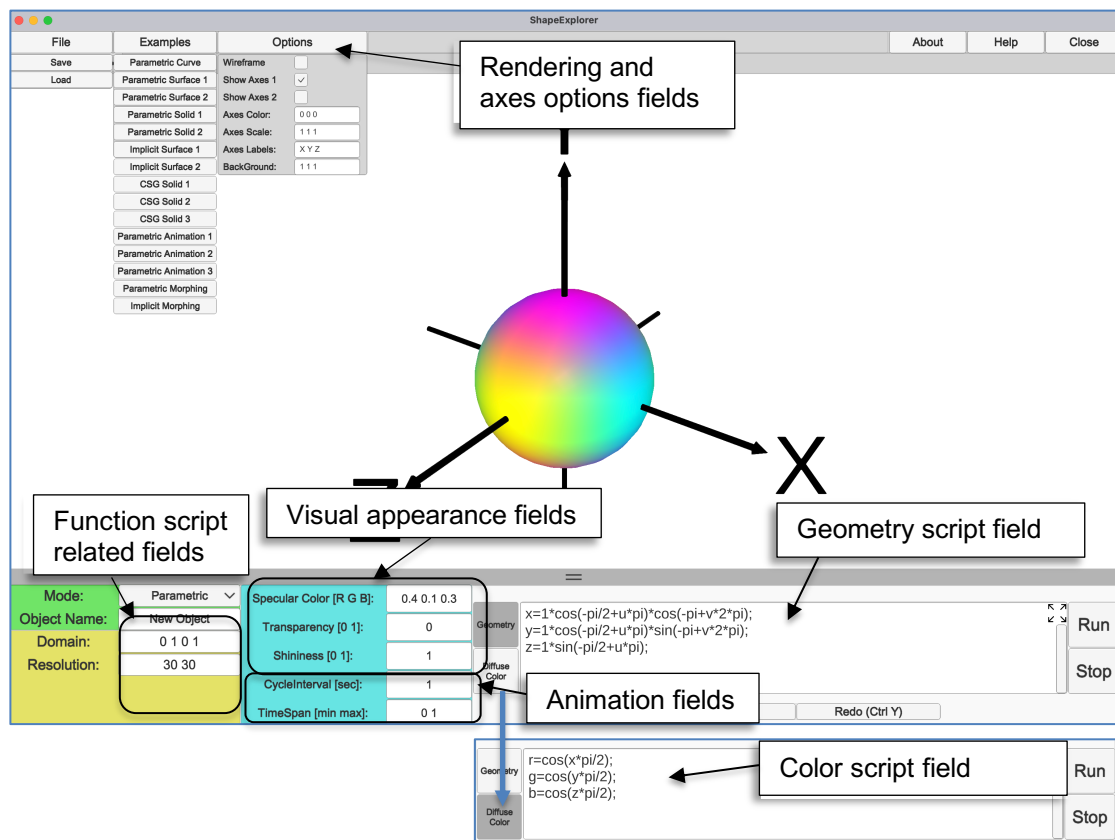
ShapeExplorer

File
Save
Load

Examples
Parametric Curve
Parametric Surface 1
Parametric Surface 2
Parametric Solid 1
Parametric Solid 2
Implicit Surface 1
Implicit Surface 2
CSG Solid 1
CSG Solid 2
CSG Solid 3
Parametric Animation 1
Parametric Animation 2
Parametric Animation 3
Parametric Morphing
Implicit Morphing

Options
Wireframe
Show Axes 1 ✓
Show Axes 2
Axes Color: 0 0 0
Axes Scale: 1 1 1
Axes Labels: X Y Z
BackGround: 1 1 1

About
Help
Close

Rendering and axes options fields

X

Z

Function script related fields

Visual appearance fields

Geometry script field

Mode: Parametric
Object Name: New Object
Domain: 0 1 0 1
Resolution: 30 30

Specular Color [R G B]: 0.4 0.1 0.3
Transparency [0 1]: 0
Shininess [0 1]: 1
CycleInterval [sec]: 1
TimeSpan [min max]: 0 1

Geometry
Diffuse Color

x=1*cos(-pi/2+u*pi)*cos(-pi+v*2*pi);
y=1*cos(-pi/2+u*pi)*sin(-pi+v*2*pi);
z=1*sin(-pi/2+u*pi);

Run
Stop

Animation fields

Redo (Ctrl Y)

Geometry
Diffuse Color

r=cos(x*pi/2);
g=cos(y*pi/2);
b=cos(z*pi/2);

Color script field

Run
Stop